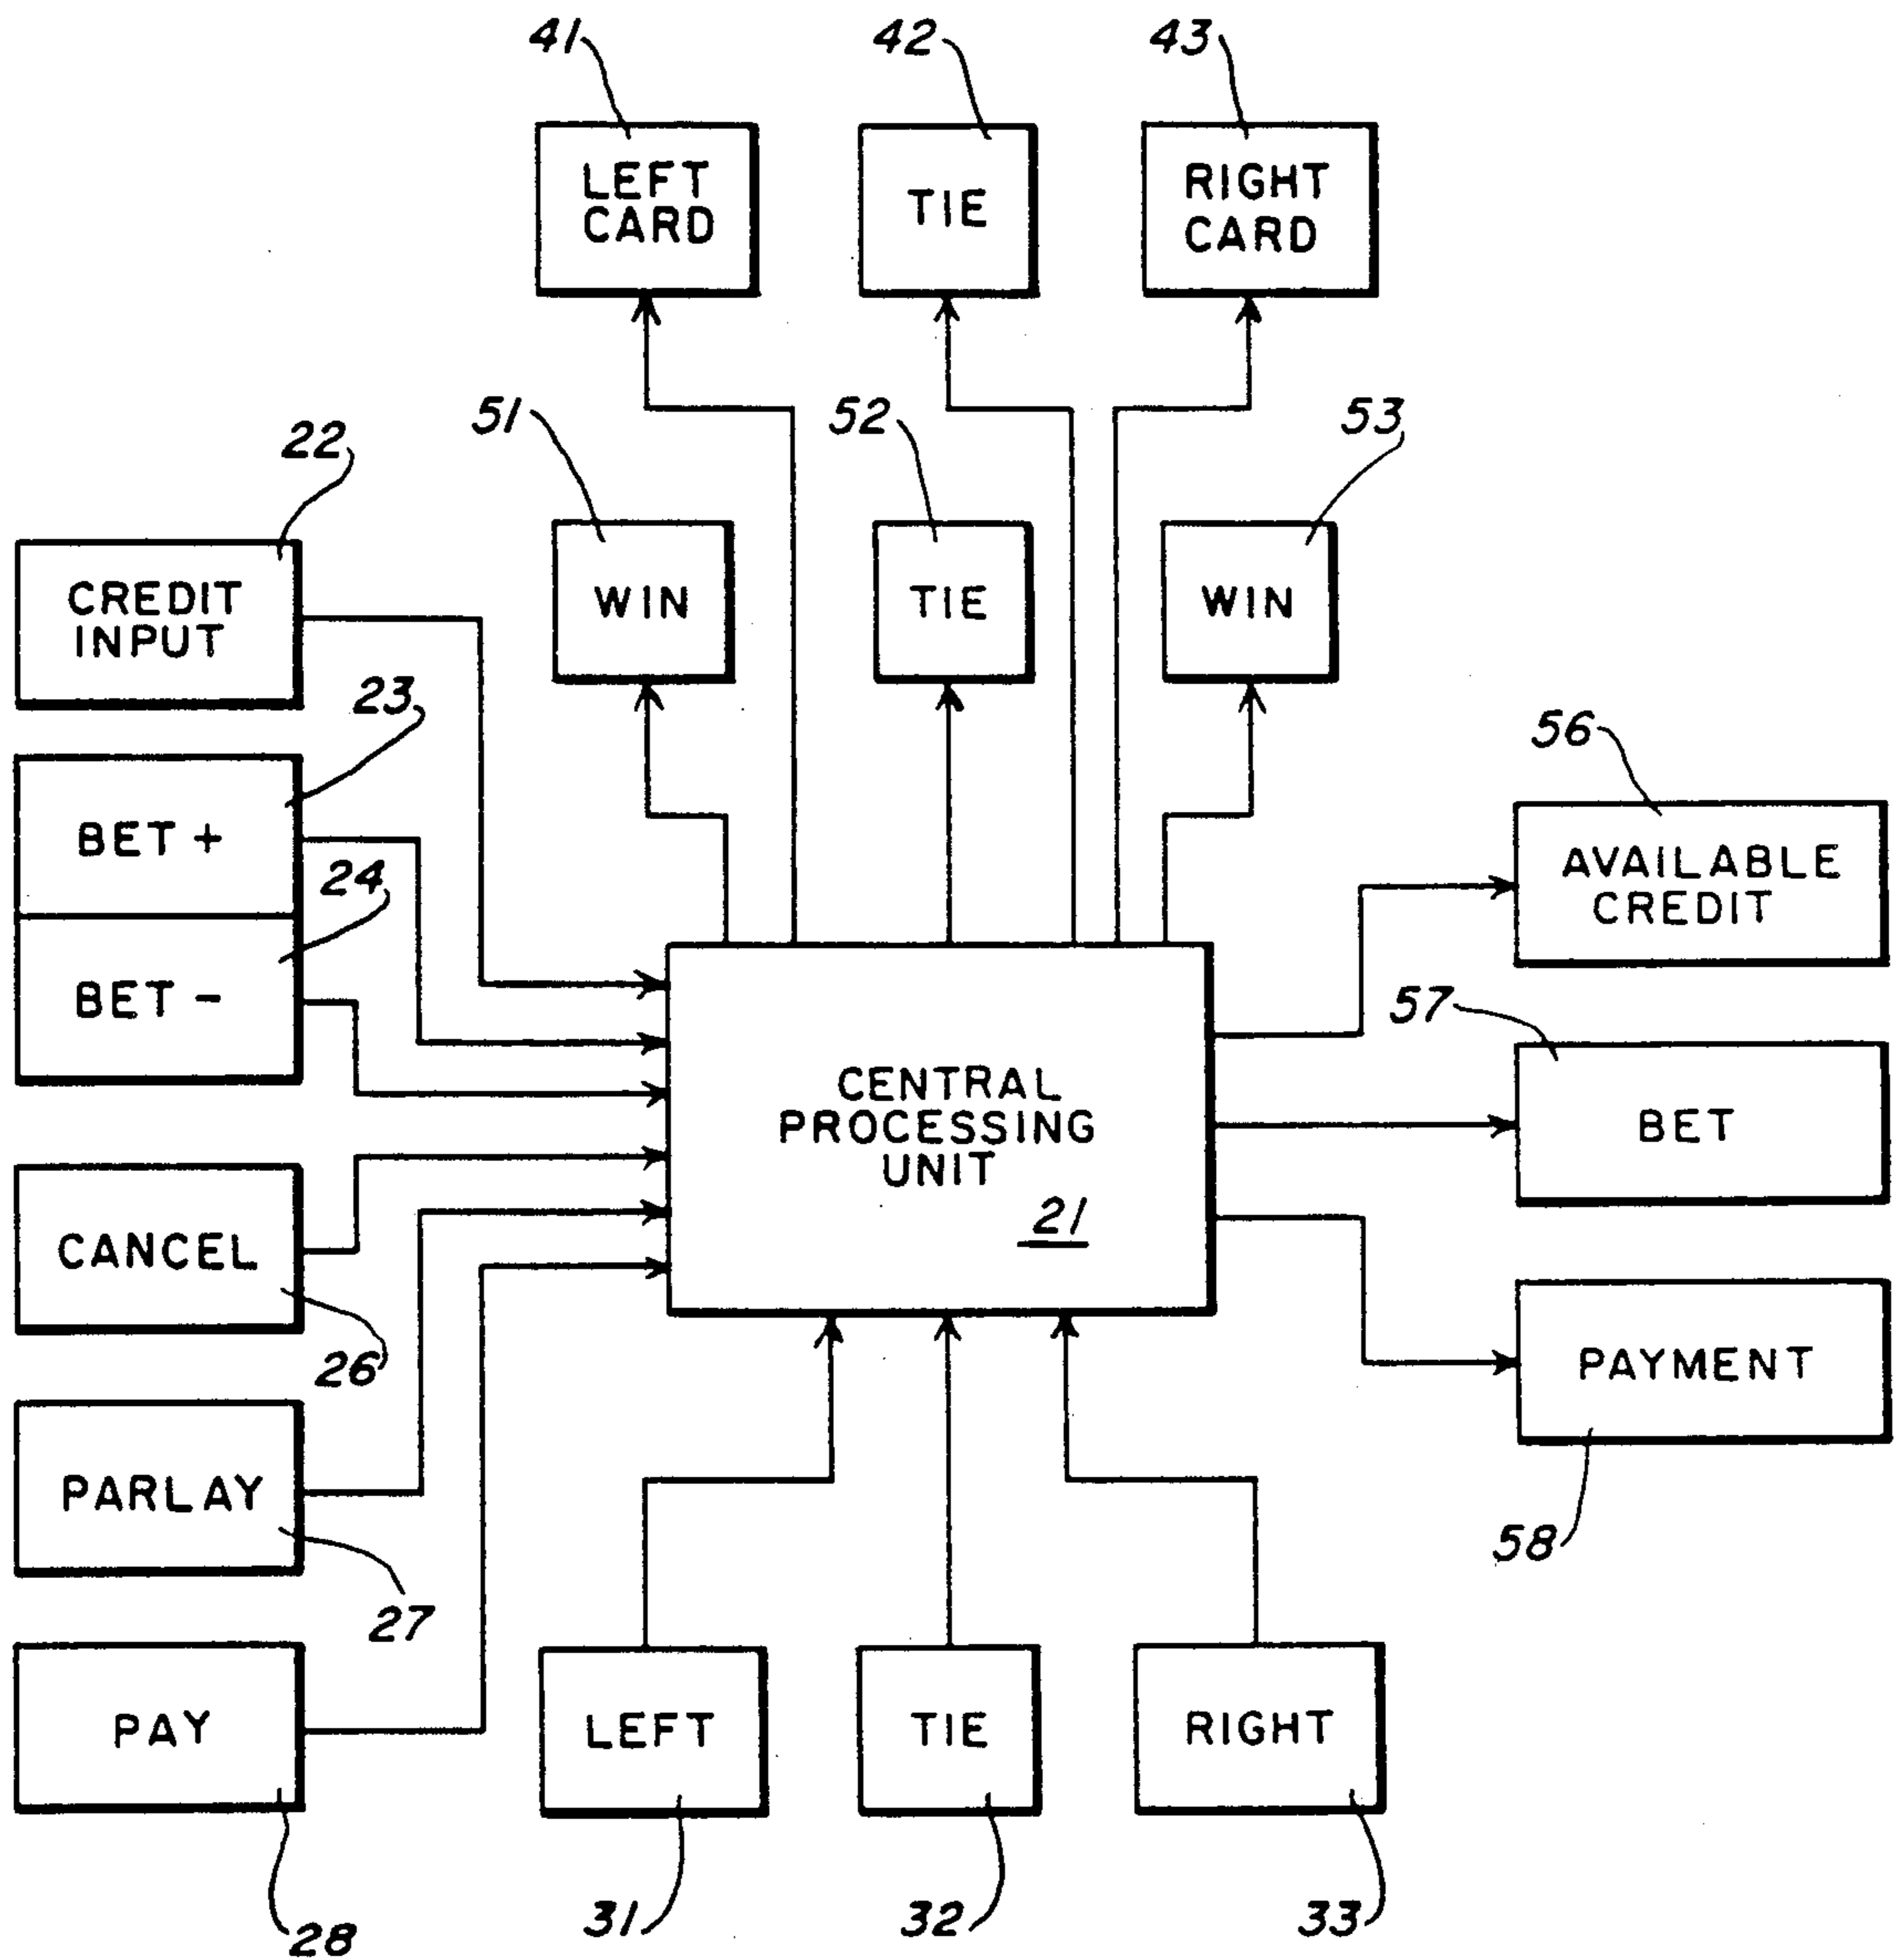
41
LEFT CARD
42
TIE
43
RIGHT CARD

51
WIN
52
TIE
53
WIN

22
CREDIT INPUT
23
BET +
24
BET -
CANCEL
26
PARLAY
27
PAY
28

CENTRAL PROCESSING UNIT
21

56
AVAILABLE CREDIT
57
BET
PAYMENT
58

LEFT
31
TIE
32
RIGHT
33